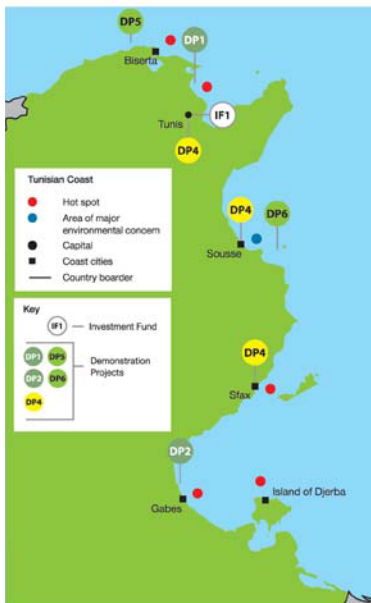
DP5
DP1
Biserta
IF1
Tunis
DP4

Tunisian Coast
Hot spot
Area of major environmental concern
Capital
Coast cities
Country boarder

DP4
DP6
Sousse

Key
IF1 Investment Fund
DP1 DP5 DP2 DP6 DP4 Demonstration Projects

DP4
Sfax

DP2
Gabes
Island of Djerba